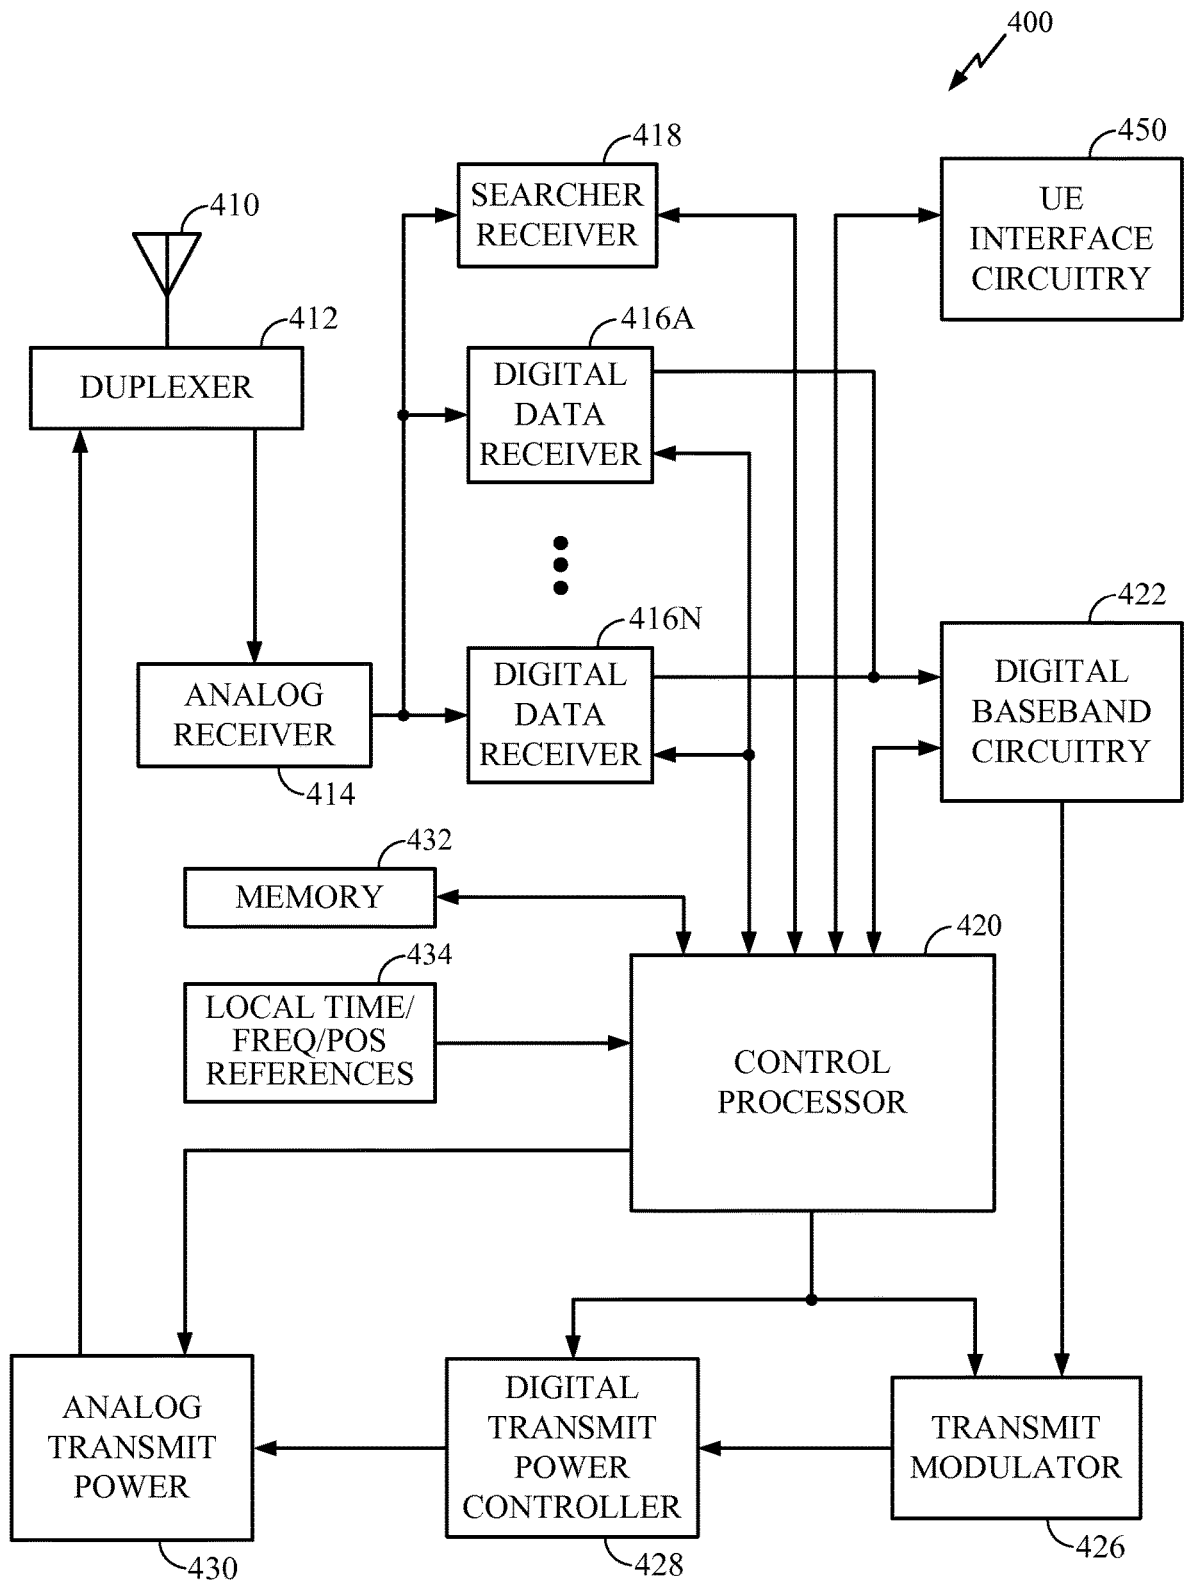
400

418
SEARCHER RECEIVER

450
UE INTERFACE CIRCUITRY

410

412
DUPLEXER

416A
DIGITAL DATA RECEIVER

416N
DIGITAL DATA RECEIVER

422
DIGITAL BASEBAND CIRCUITRY

ANALOG RECEIVER
414

432
MEMORY

434
LOCAL TIME/ FREQ/POS REFERENCES

420
CONTROL PROCESSOR

ANALOG TRANSMIT POWER
430

DIGITAL TRANSMIT POWER CONTROLLER
428

TRANSMIT MODULATOR
426